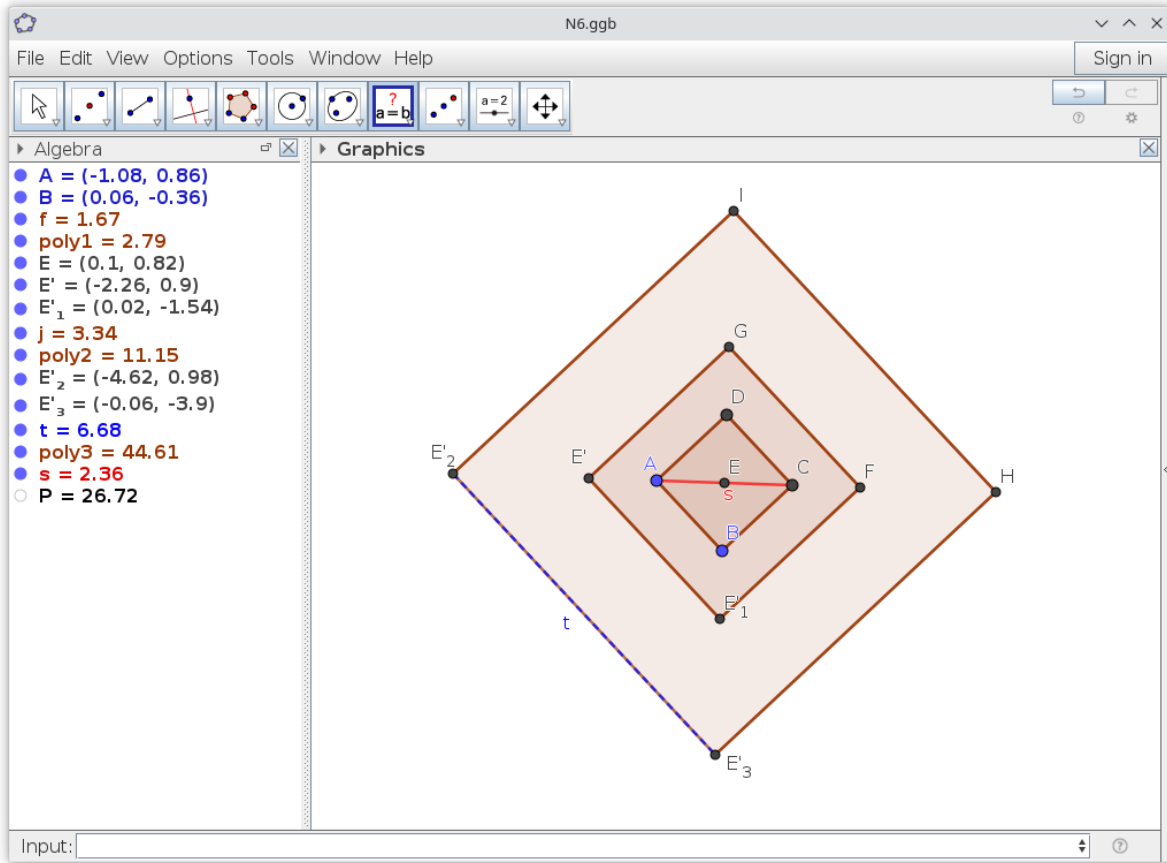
N6.ggb

File Edit View Options Tools Window Help

Sign in

a = b

a = 2

Algebra

A = (-1.08, 0.86)
B = (0.06, -0.36)
f = 1.67
poly1 = 2.79
E = (0.1, 0.82)
E' = (-2.26, 0.9)
E'$_1$ = (0.02, -1.54)
j = 3.34
poly2 = 11.15
E'$_2$ = (-4.62, 0.98)
E'$_3$ = (-0.06, -3.9)
t = 6.68
poly3 = 44.61
s = 2.36
P = 26.72

Graphics

I
G
D
E'$_2$
E'
A
E
C
F
H
s
B
E'$_1$
t
E'$_3$

Input: